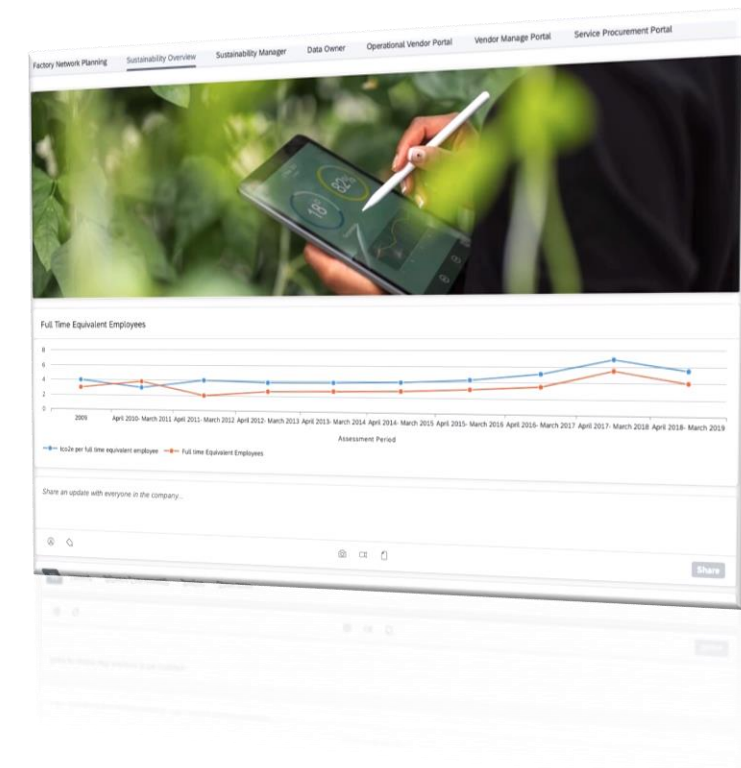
Factory Network Planning Sustainability Overview Sustainability Manager Data Owner Operational Vendor Portal Vendor Manage Portal Service Procurement Portal

Full Time Equivalent Employees

8
6
4
2
0

2009 April 2010- March 2011 April 2011- March 2012 April 2012- March 2013 April 2013- March 2014 April 2014- March 2015 April 2015- March 2016 April 2016- March 2017 April 2017- March 2018 April 2018- March 2019

Assessment Period

tco2e per full time equivalent employee Full time Equivalent Employees

Share an update with everyone in the company...

Share